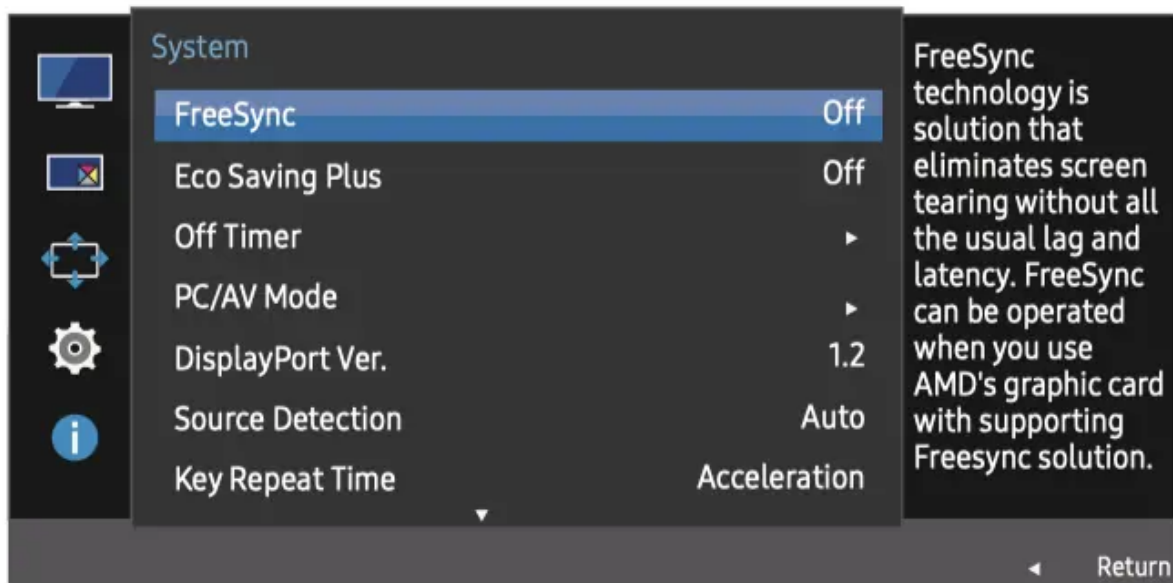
System

| | |
|---|---|
| FreeSync | Off |
| Eco Saving Plus | Off |
| Off Timer | ▸ |
| PC/AV Mode | ▸ |
| DisplayPort Ver. | 1.2 |
| Source Detection | Auto |
| Key Repeat Time | Acceleration |

▾

FreeSync technology is solution that eliminates screen tearing without all the usual lag and latency. FreeSync can be operated when you use AMD's graphic card with supporting Freesync solution.

◂ Return